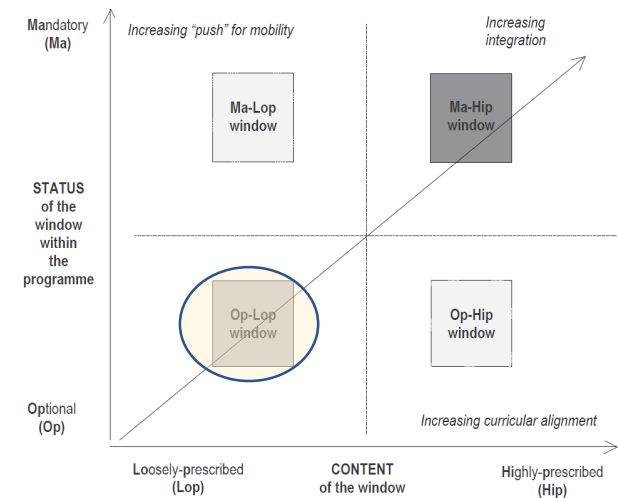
Mandatory (Ma)

Increasing "push" for mobility

Increasing integration

Ma-Lop window

Ma-Hip window

STATUS of the window within the programme

Op-Lop window

Op-Hip window

Optional (Op)

Increasing curricular alignment

Loosely-prescribed (Lop)

CONTENT of the window

Highly-prescribed (Hip)